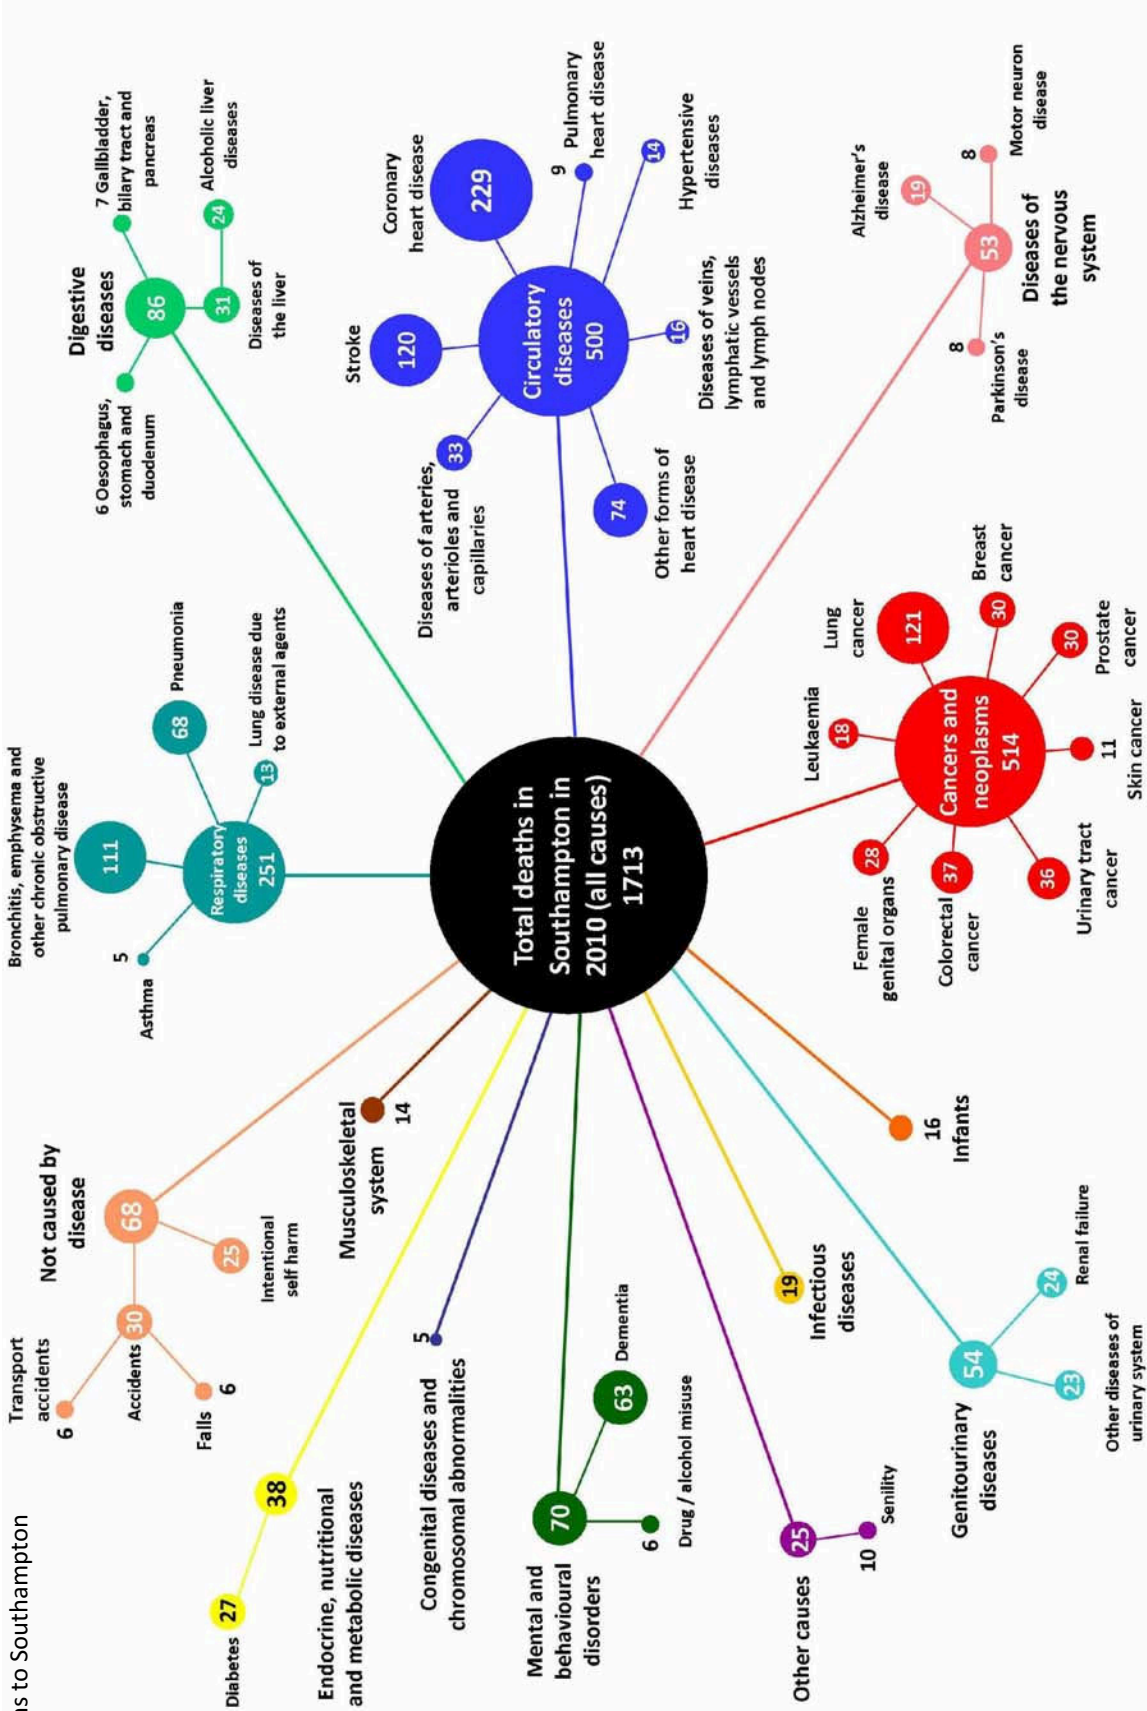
s to Southampton

Total deaths in Southampton in 2010 (all causes) 1713

Digestive diseases 86
6 Oesophagus, stomach and duodenum
7 Gallbladder, biliary tract and pancreas
24 Alcoholic liver diseases
31 Diseases of the liver

Circulatory diseases 500
229 Coronary heart disease
9 Pulmonary heart disease
14 Hypertensive diseases
120 Stroke
16 Diseases of veins, lymphatic vessels and lymph nodes
33 Diseases of arteries, arterioles and capillaries
74 Other forms of heart disease

Diseases of the nervous system 53
19 Alzheimer's disease
8 Motor neuron disease
8 Parkinson's disease

Respiratory diseases 251
111 Bronchitis, emphysema and other chronic obstructive pulmonary disease
68 Pneumonia
13 Lung disease due to external agents
5 Asthma

Cancers and neoplasms 514
121 Lung cancer
30 Breast cancer
30 Prostate cancer
11 Skin cancer
18 Leukaemia
36 Urinary tract cancer
37 Colorectal cancer
28 Female genital organs

Not caused by disease 68
25 Intentional self harm
30 Accidents
6 Transport accidents
6 Falls

Musculoskeletal system 14

16 Infants

Endocrine, nutritional and metabolic diseases 38
27 Diabetes

5 Congenital diseases and chromosomal abnormalities

Mental and behavioural disorders 70
63 Dementia
6 Drug / alcohol misuse

19 Infectious diseases

Genitourinary diseases 54
24 Renal failure
23 Other diseases of urinary system

Other causes 25
10 Senility